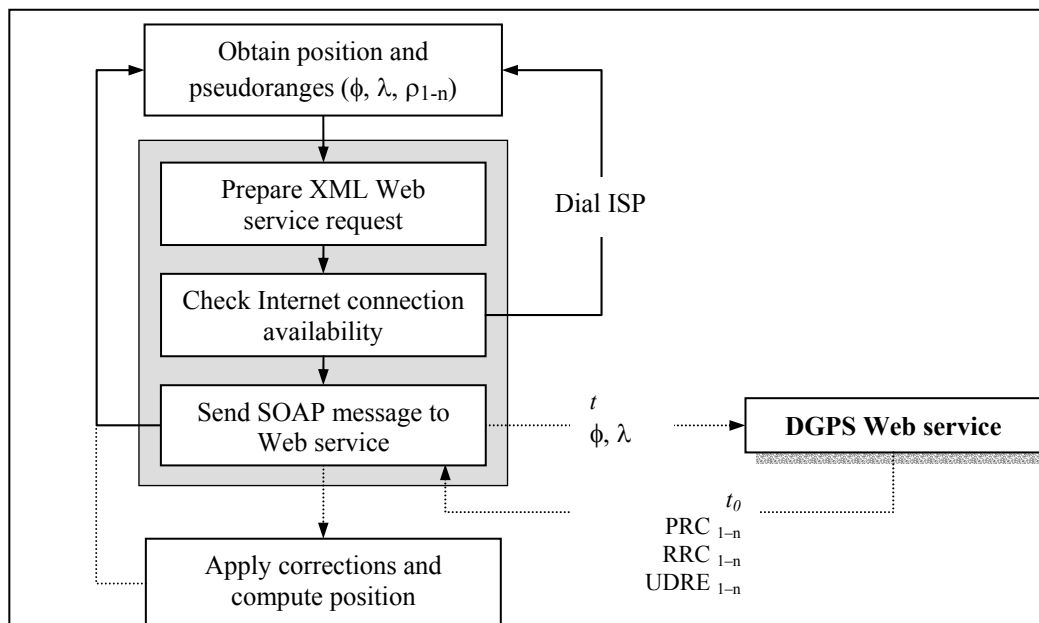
Obtain position and pseudoranges ($\phi$, $\lambda$, $\rho_{1-n}$)

Prepare XML Web service request

Dial ISP

Check Internet connection availability

Send SOAP message to Web service

$t$
$\phi$, $\lambda$

DGPS Web service

$t_0$
PRC $_{1-n}$
RRC $_{1-n}$
UDRE $_{1-n}$

Apply corrections and compute position